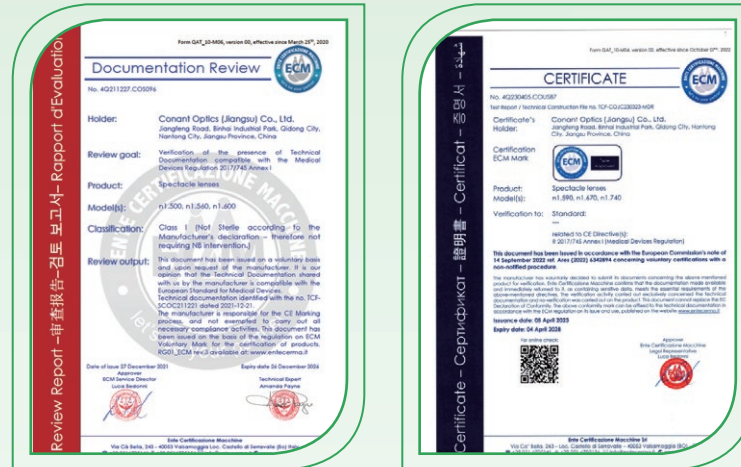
Form QAT_10-M06, version 00, effective since March 25th, 2020

Review Report –审查报告– 검토 보고서 – Rapport d'Evaluation

Documentation Review

ECM

No. 4Q211227.COS096

Holder: Conant Optics (Jiangsu) Co., Ltd. Jiangfeng Road, Binhai Industrial Park, Qidong City, Nantong City, Jiangsu Province, China

Review goal: Verification of the presence of Technical Documentation compatible with the Medical Devices Regulation 2017/745 Annex I

Product: Spectacle lenses

Model(s): n1.500, n1.560, n1.600

Classification: Class I (Not Sterile according to the Manufacturer's declaration – therefore not requiring NB intervention.)

Review output: This document has been issued on a voluntary basis and upon request of the manufacturer. It is our opinion that the Technical Documentation shared with us by the manufacturer is compatible with the European Standard for Medical Devices. Technical documentation identified with the no. TCF-COC211221 dated 2021-12-21. The manufacturer is responsible for the CE Marking process, and not exempted to carry out all necessary compliance activities. This document has been issued on the basis of the regulation on ECM Voluntary Mark for the certification of products. RG01_ECM rev.3 available at: www.entecerma.it

Date of issue 27 December 2021
Approver
ECM Service Director
Luca Bedonni

Expiry date 26 December 2026
Technical Expert
Amanda Payne

Ente Certificazione Macchine
Via Cà Bella, 243 - 40053 Valsamoggia Loc. Castello di Serravalle (Bo) Italy

Form QAT_10-M04, version 00, effective since October 5th, 2020

Certificate – Сертификат – 證明書 – Certificat – 인증서 – شهادة

CERTIFICATE

ECM

No. 4Q230405.COU587

Test Report / Technical Construction File no. TCF-COJC230323-MDR

Certificate's Holder: Conant Optics (Jiangsu) Co., Ltd. Jiangfeng Road, Binhai Industrial Park, Qidong City, Nantong City, Jiangsu Province, China

Certification ECM Mark

Product: Spectacle lenses

Model(s): n1.590, n1.670, n1.740

Verification to: Standard:
---
related to CE Directive(s):
R 2017/745 Annex I (Medical Devices Regulation)

This document has been issued in accordance with the European Commission's note of 14 September 2022 ref. Ares (2022) 6342894 concerning voluntary certifications with a non-notified procedure.

The manufacturer has voluntarily decided to submit its documents concerning the above-mentioned product for verification. Ente Certificazione Macchine confirms that the documentation made available and immediately returned to it, as containing sensitive data, meets the essential requirements of the above-mentioned directives. The verification activity carried out exclusively concerned the Technical documentation and no verification was conducted on the product. This document cannot replace the EC Declaration of Conformity. The above conformity mark can be affixed to the technical documentation in accordance with the ECM regulation on its issue and use, published on the website www.entecerma.it

Issuance date: 05 April 2023
Expiry date: 04 April 2028

For online check

Approver
Ente Certificazione Macchine
Legal Representative
Luca Bedonni

Ente Certificazione Macchine Srl
Via Ca' Bella, 243 - Loc. Castello di Serravalle - 40053 Valsamoggia (BO)
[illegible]